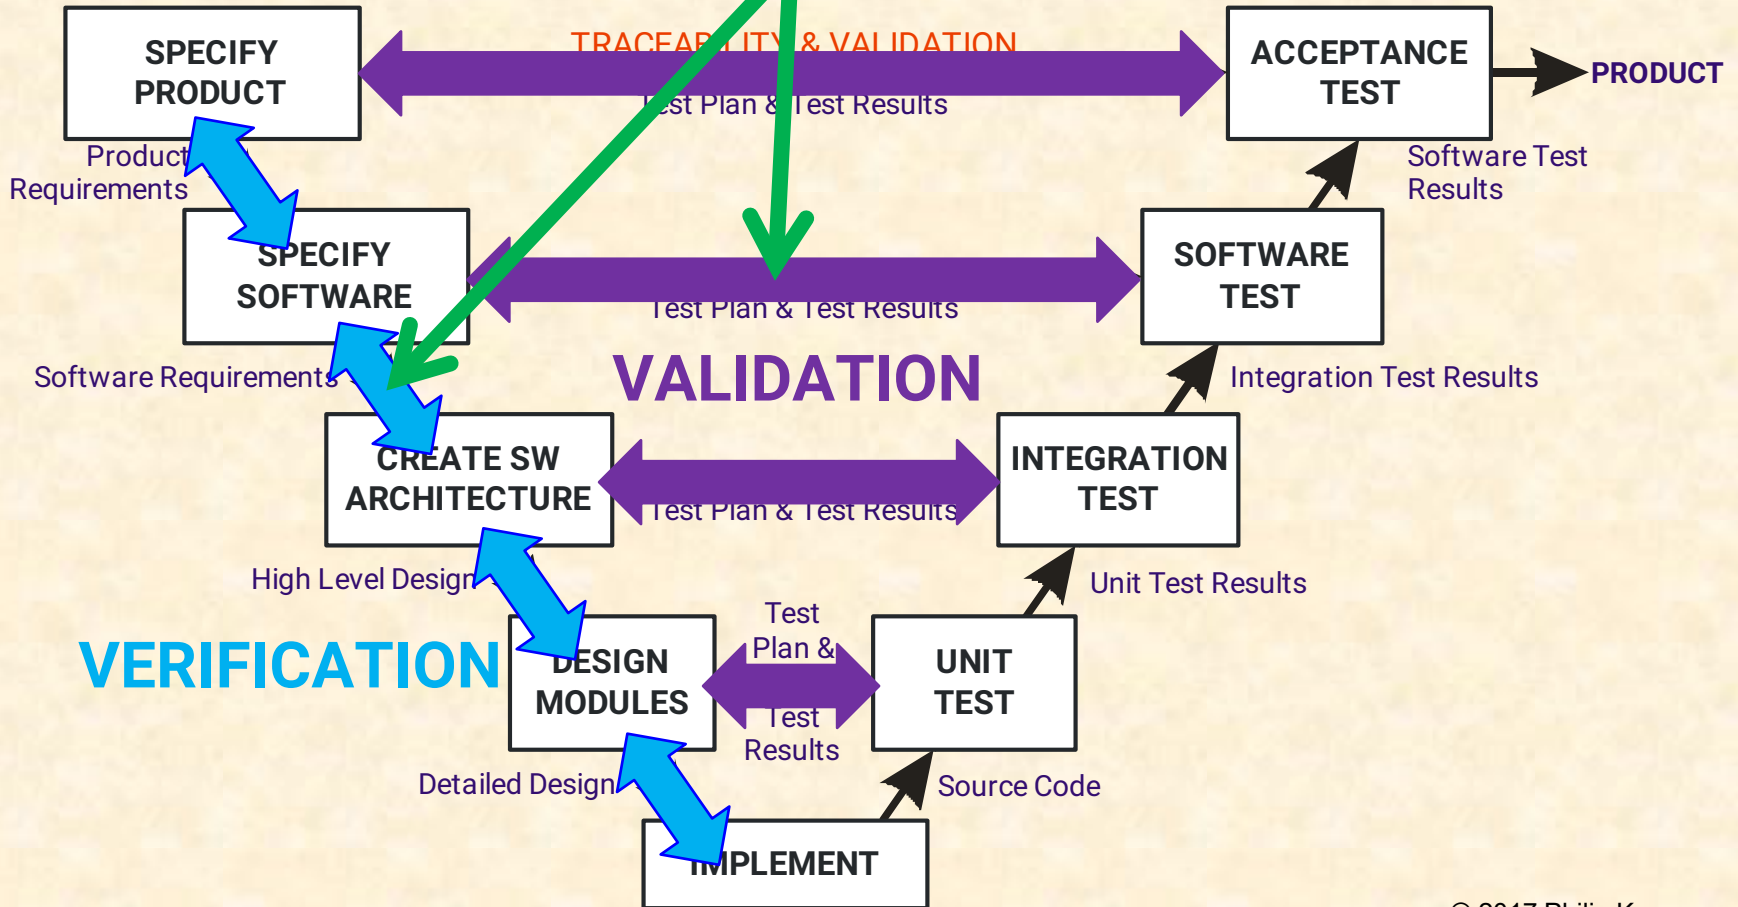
SPECIFY PRODUCT

TRACEAB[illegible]LITY & VALIDATION

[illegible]est Plan & Test Results

ACCEPTANCE TEST

PRODUCT

Product Requirements

Software Test Results

SPECIFY SOFTWARE

Test Plan & Test Results

SOFTWARE TEST

Software Requirements

VALIDATION

Integration Test Results

CREATE SW ARCHITECTURE

Test Plan & Test Results

INTEGRATION TEST

High Level Design

Unit Test Results

VERIFICATION

DESIGN MODULES

Test Plan & Test Results

UNIT TEST

Detailed Design

Source Code

IMPLEMENT

© 2017 Philip K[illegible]